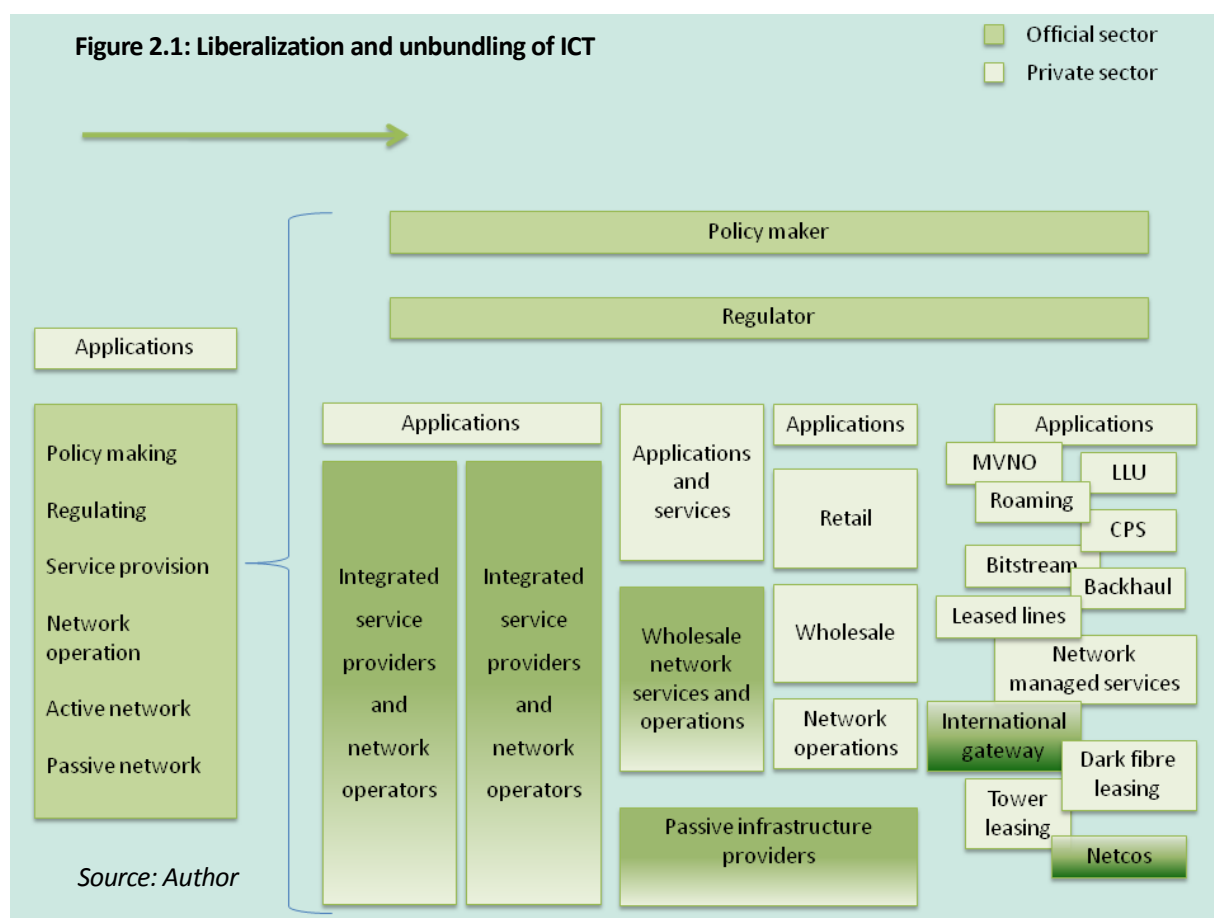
Figure 2.1: Liberalization and unbundling of ICT

Official sector

Private sector

Policy maker

Regulator

Applications

Policy making

Regulating

Service provision

Network operation

Active network

Passive network

Applications

Integrated service providers and network operators

Integrated service providers and network operators

Applications and services

Applications

Retail

Wholesale network services and operations

Wholesale

Network operations

Passive infrastructure providers

Applications

MVNO

LLU

Roaming

CPS

Bitstream

Backhaul

Leased lines

Network managed services

International gateway

Dark fibre leasing

Tower leasing

Netcos

Source: Author